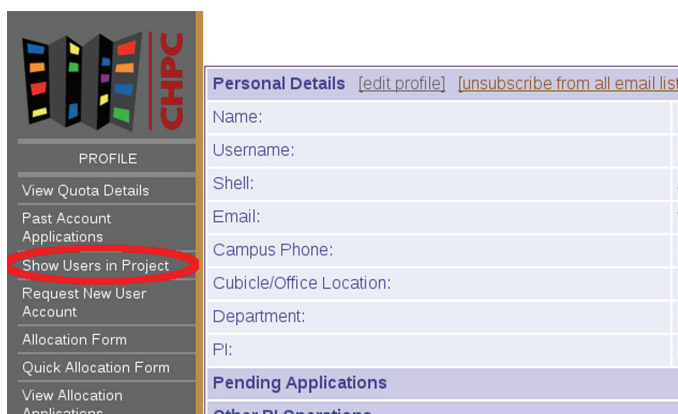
CHPC

PROFILE

View Quota Details

Past Account Applications

Show Users in Project

Request New User Account

Allocation Form

Quick Allocation Form

View Allocation Applications

Personal Details [edit profile] [unsubscribe from all email list

| Name: |
|---|
| Username: |
| Shell: |
| Email: |
| Campus Phone: |
| Cubicle/Office Location: |
| Department: |
| PI: |

Pending Applications

Other PI Operations